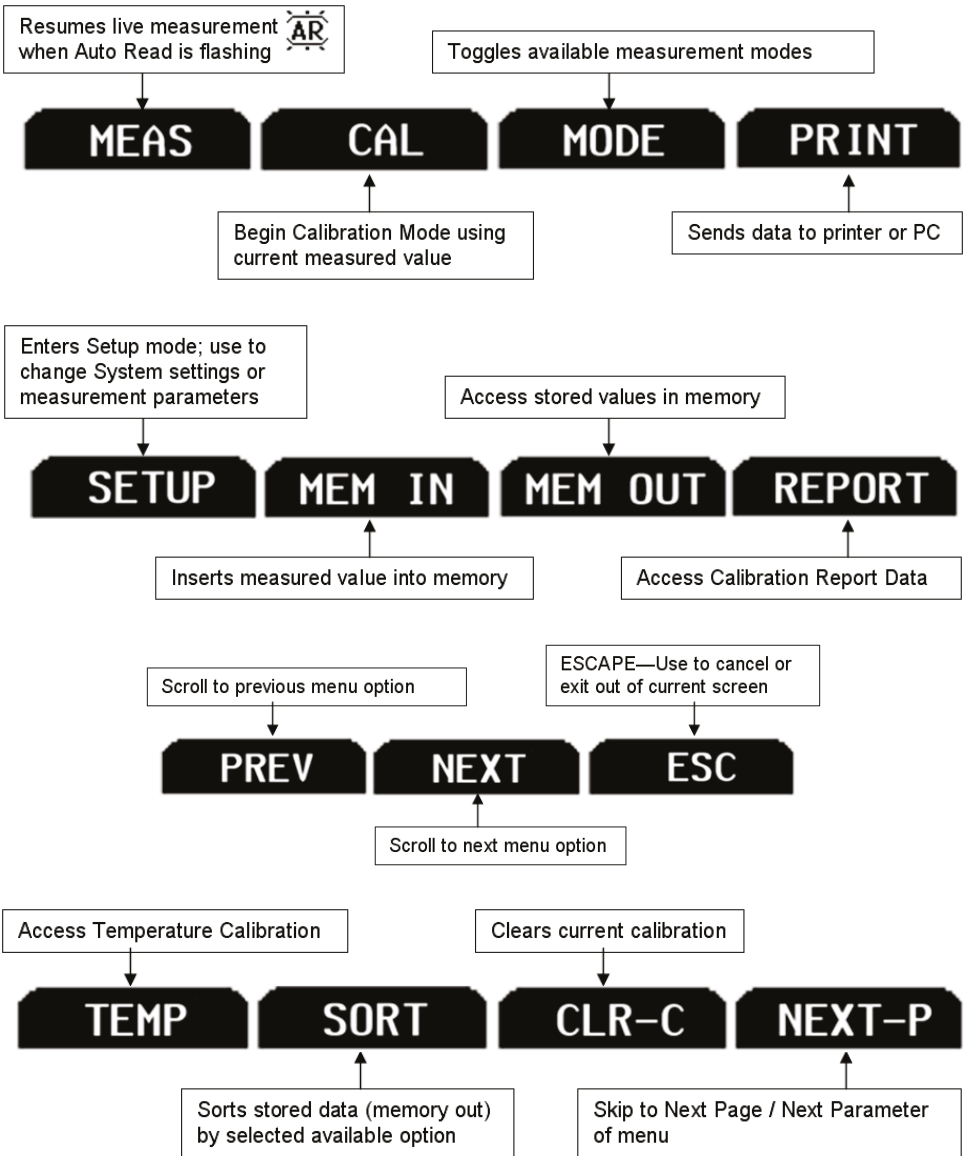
Resumes live measurement AR when Auto Read is flashing

Toggles available measurement modes

MEAS

CAL

MODE

PRINT

Begin Calibration Mode using current measured value

Sends data to printer or PC

Enters Setup mode; use to change System settings or measurement parameters

Access stored values in memory

SETUP

MEM IN

MEM OUT

REPORT

Inserts measured value into memory

Access Calibration Report Data

Scroll to previous menu option

ESCAPE—Use to cancel or exit out of current screen

PREV

NEXT

ESC

Scroll to next menu option

Access Temperature Calibration

Clears current calibration

TEMP

SORT

CLR-C

NEXT-P

Sorts stored data (memory out) by selected available option

Skip to Next Page / Next Parameter of menu